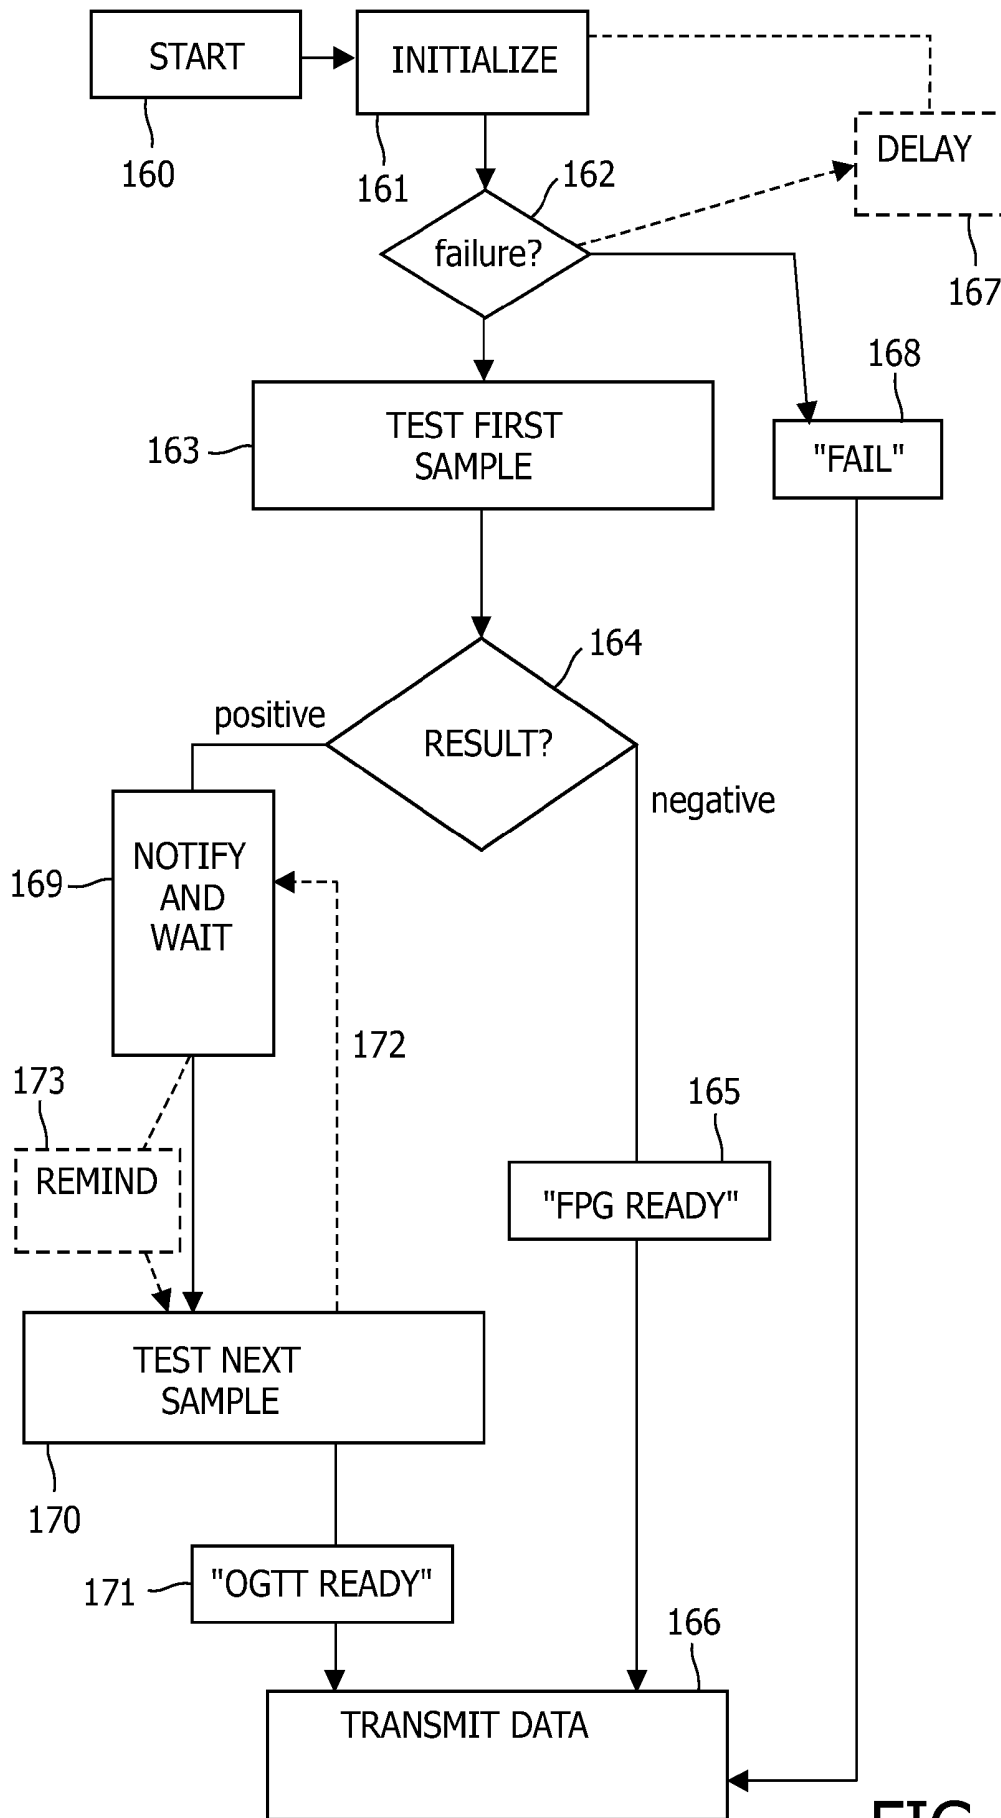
START
160
INITIALIZE
161
DELAY
167
162
failure?
168
163
TEST FIRST SAMPLE
"FAIL"
164
positive
RESULT?
negative
169
NOTIFY AND WAIT
172
173
REMIND
165
"FPG READY"
TEST NEXT SAMPLE
170
171
"OGTT READY"
166
TRANSMIT DATA
FIG